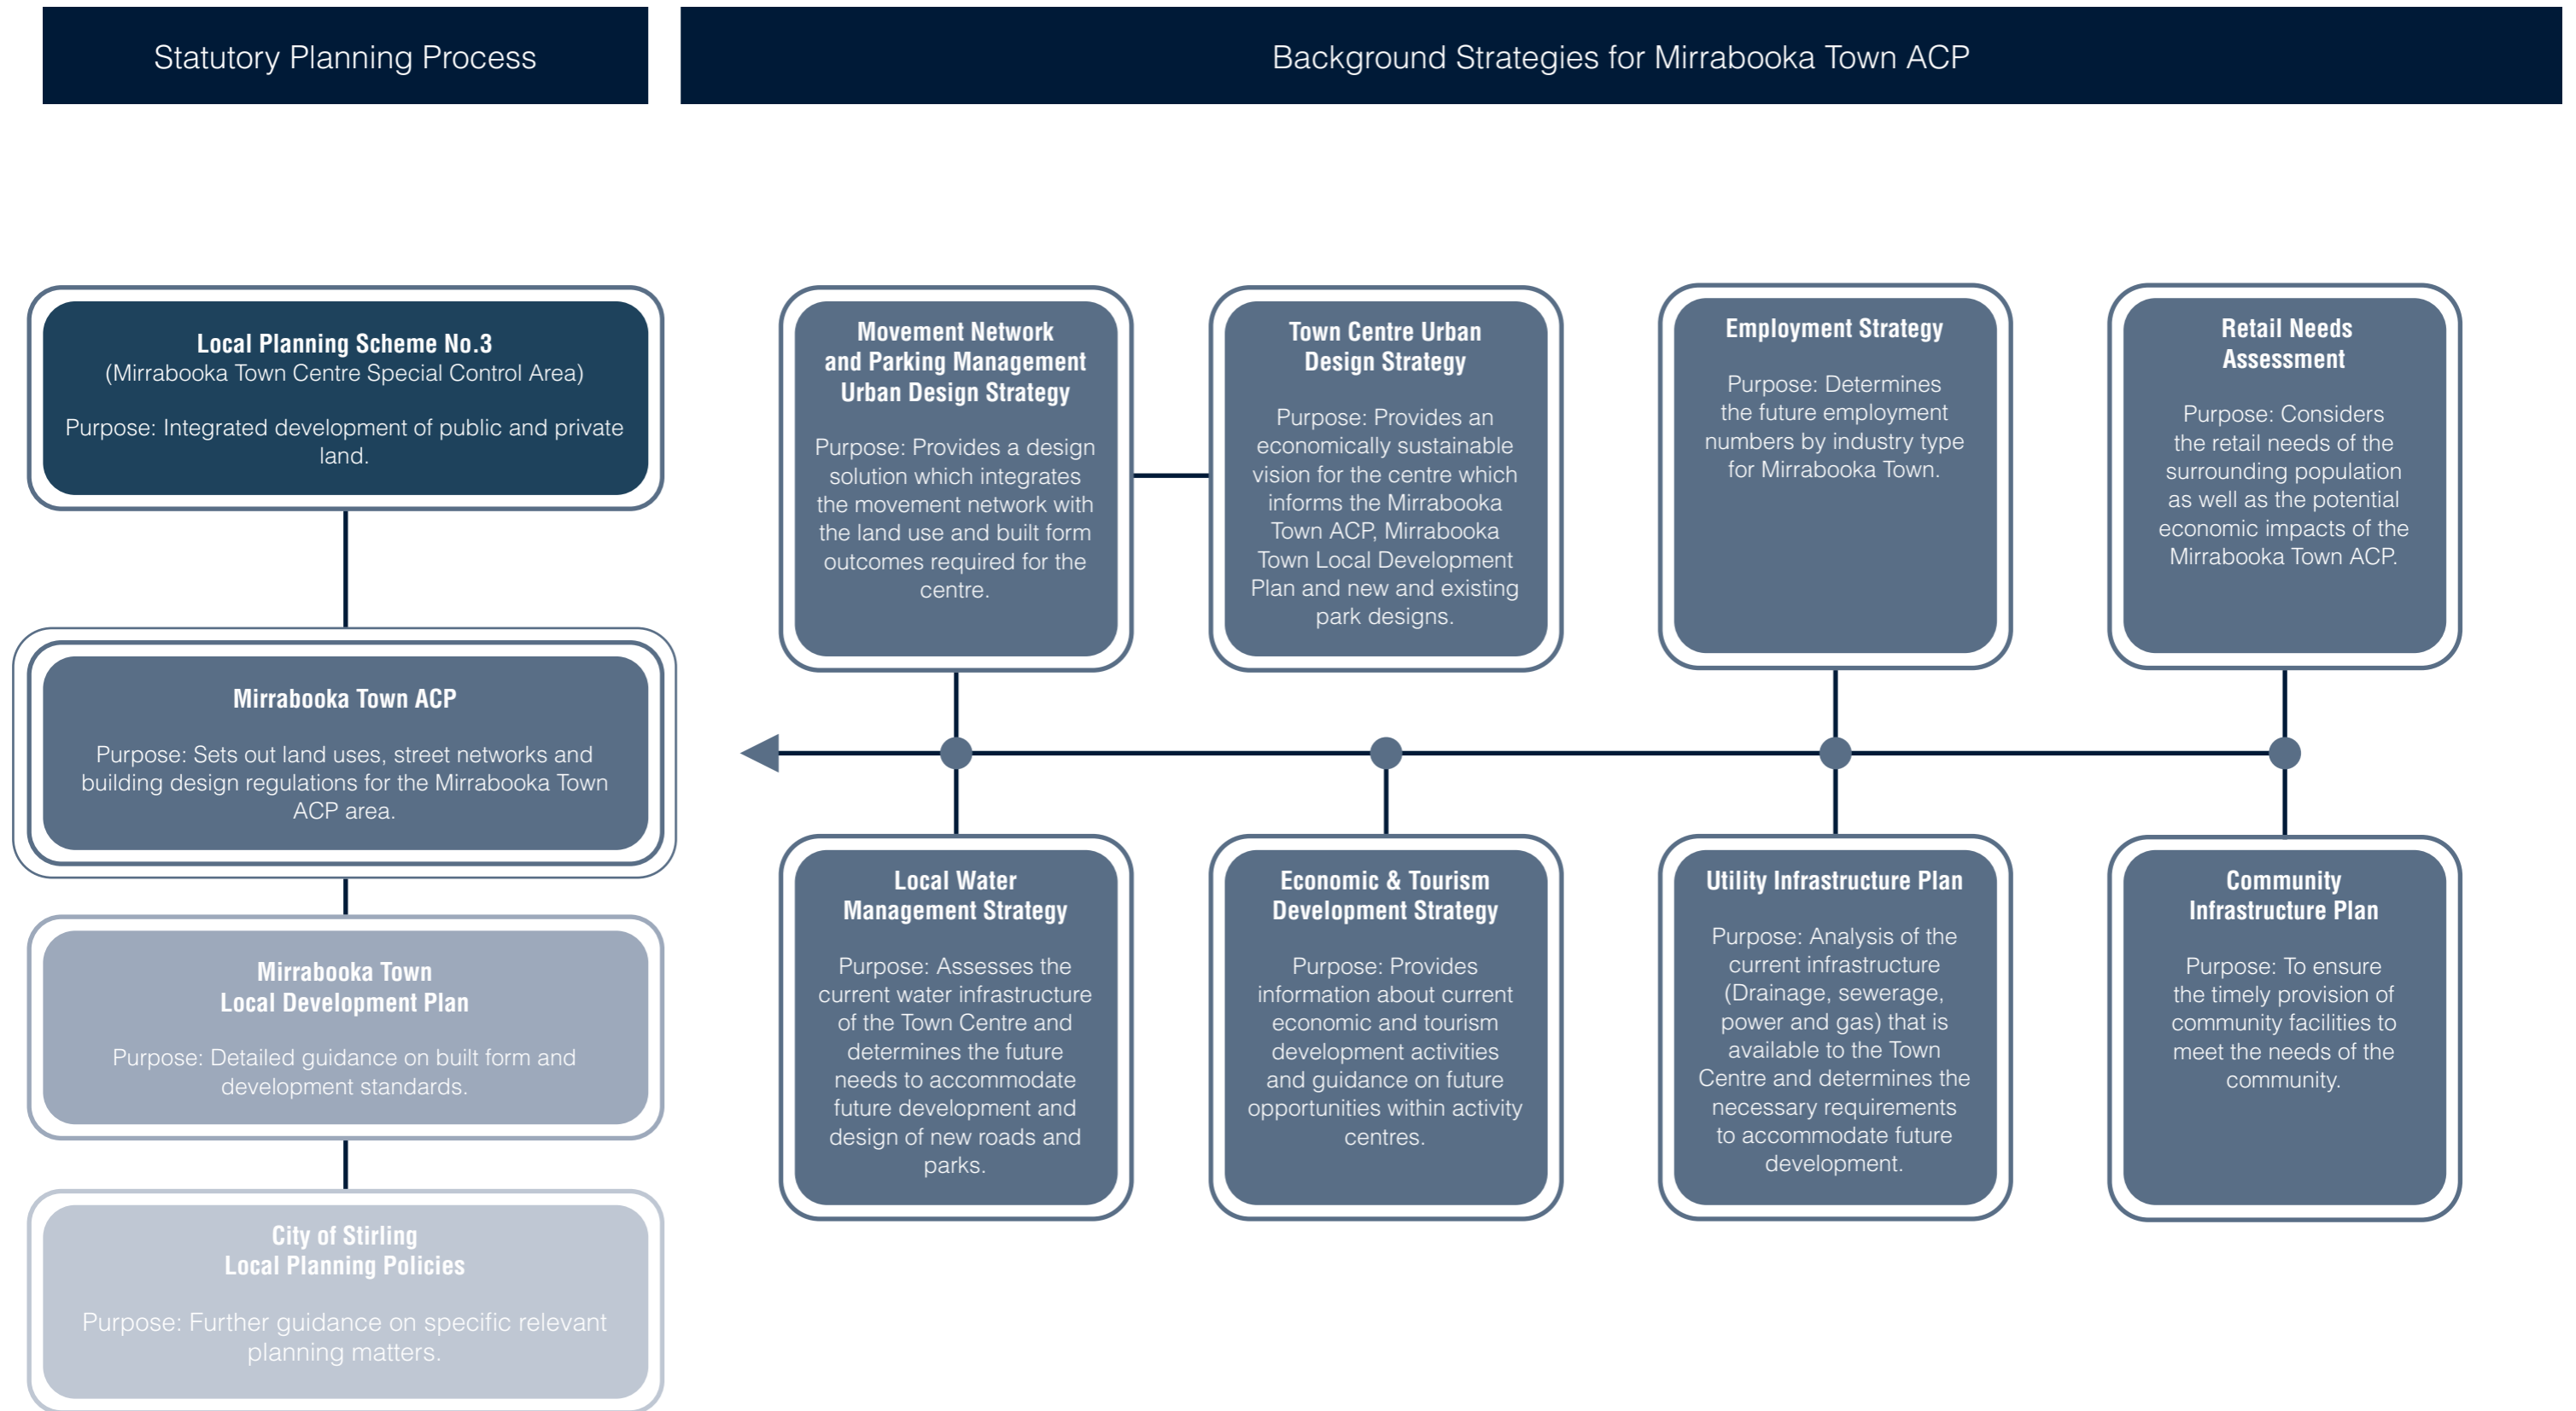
Statutory Planning Process

Background Strategies for Mirrabooka Town ACP

Local Planning Scheme No.3
(Mirrabooka Town Centre Special Control Area)

Purpose: Integrated development of public and private land.

Mirrabooka Town ACP

Purpose: Sets out land uses, street networks and building design regulations for the Mirrabooka Town ACP area.

Mirrabooka Town
Local Development Plan

Purpose: Detailed guidance on built form and development standards.

City of Stirling
Local Planning Policies

Purpose: Further guidance on specific relevant planning matters.

Movement Network and Parking Management Urban Design Strategy

Purpose: Provides a design solution which integrates the movement network with the land use and built form outcomes required for the centre.

Town Centre Urban Design Strategy

Purpose: Provides an economically sustainable vision for the centre which informs the Mirrabooka Town ACP, Mirrabooka Town Local Development Plan and new and existing park designs.

Employment Strategy

Purpose: Determines the future employment numbers by industry type for Mirrabooka Town.

Retail Needs Assessment

Purpose: Considers the retail needs of the surrounding population as well as the potential economic impacts of the Mirrabooka Town ACP.

Local Water Management Strategy

Purpose: Assesses the current water infrastructure of the Town Centre and determines the future needs to accommodate future development and design of new roads and parks.

Economic & Tourism Development Strategy

Purpose: Provides information about current economic and tourism development activities and guidance on future opportunities within activity centres.

Utility Infrastructure Plan

Purpose: Analysis of the current infrastructure (Drainage, sewerage, power and gas) that is available to the Town Centre and determines the necessary requirements to accommodate future development.

Community Infrastructure Plan

Purpose: To ensure the timely provision of community facilities to meet the needs of the community.